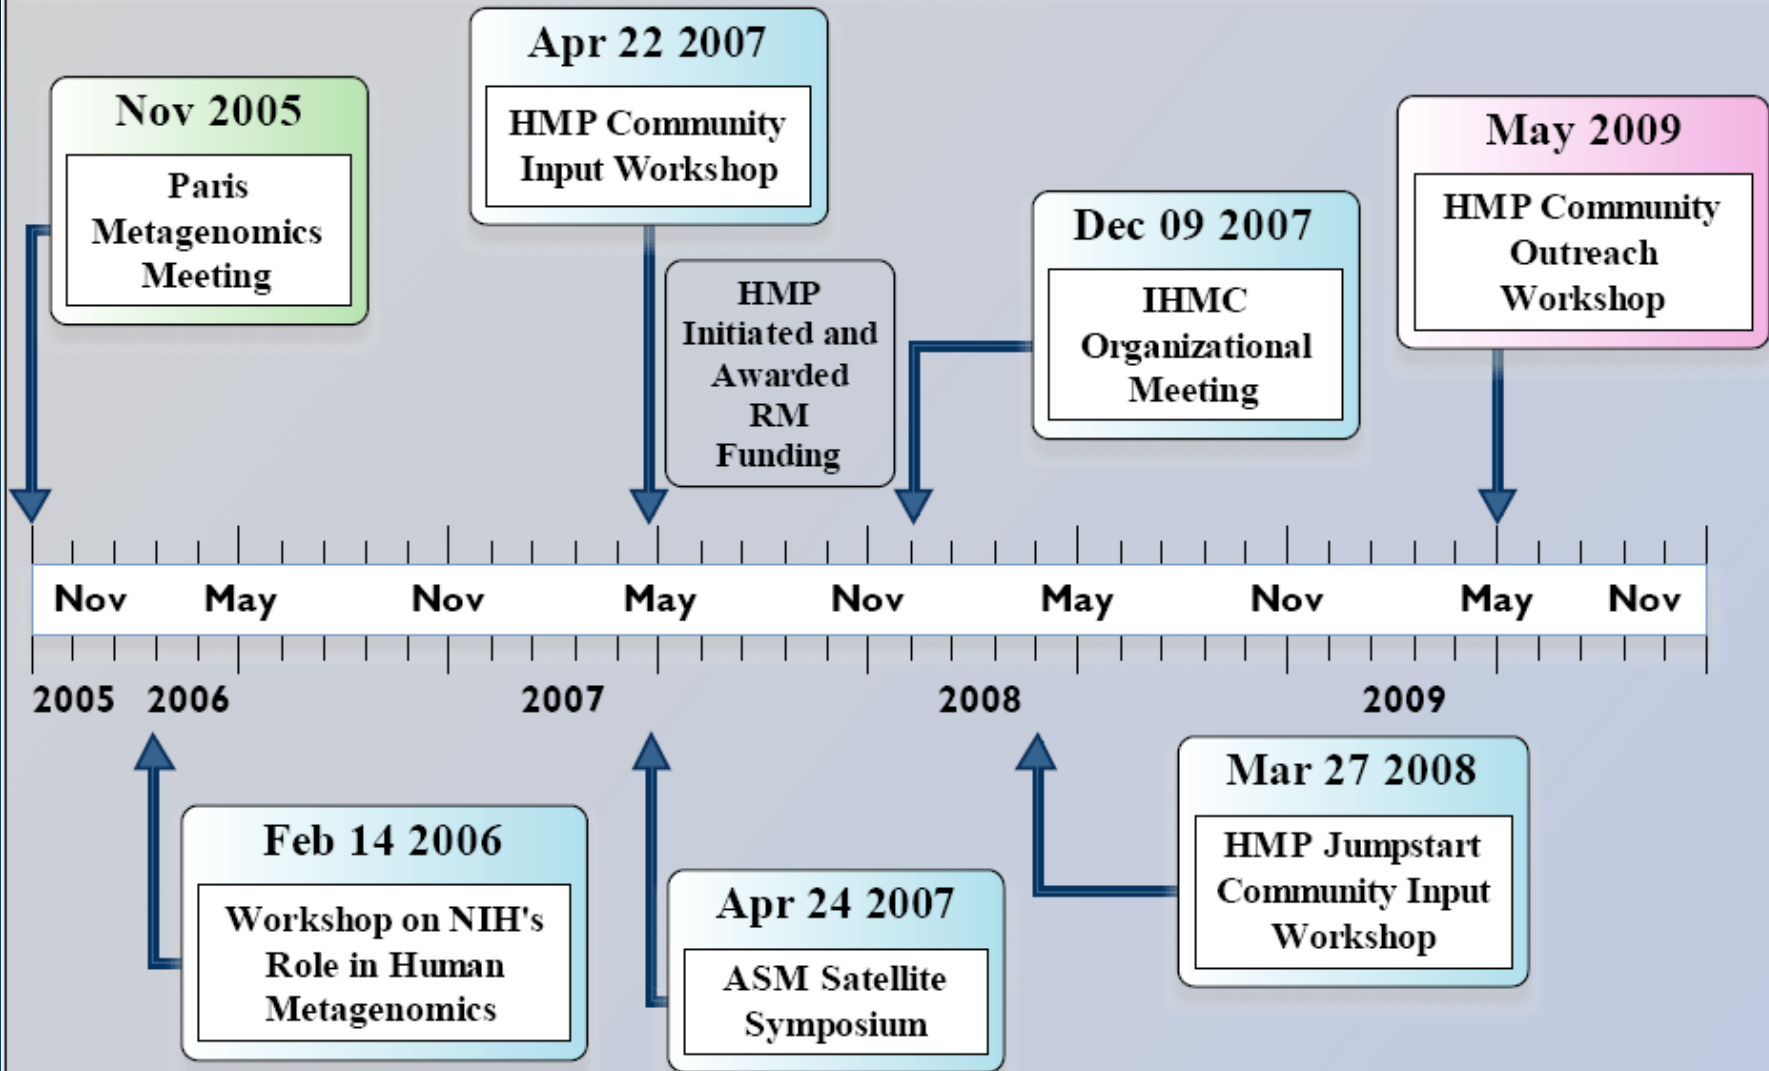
Nov 2005
Paris Metagenomics Meeting

Apr 22 2007
HMP Community Input Workshop

HMP Initiated and Awarded RM Funding

Dec 09 2007
IHMC Organizational Meeting

May 2009
HMP Community Outreach Workshop

Nov May Nov May Nov May Nov May Nov

2005 2006 2007 2008 2009

Feb 14 2006
Workshop on NIH's Role in Human Metagenomics

Apr 24 2007
ASM Satellite Symposium

Mar 27 2008
HMP Jumpstart Community Input Workshop